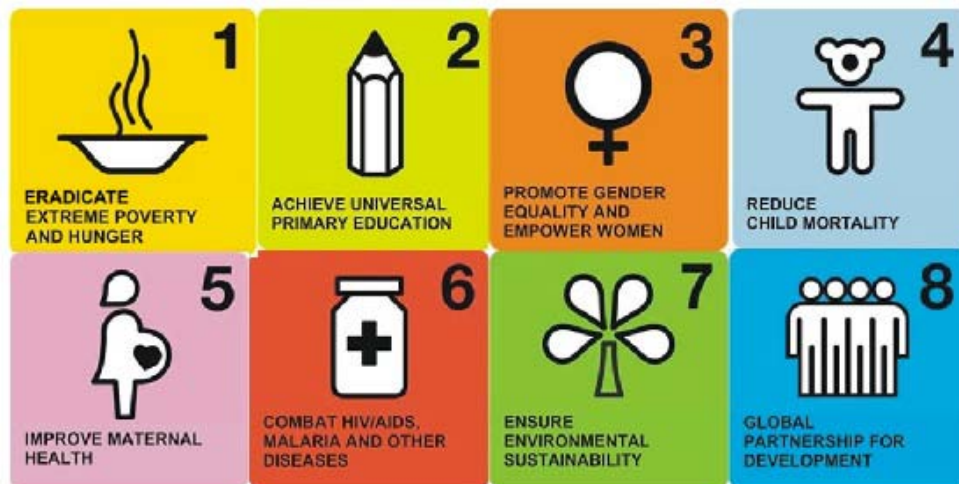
1
ERADICATE EXTREME POVERTY AND HUNGER

2
ACHIEVE UNIVERSAL PRIMARY EDUCATION

3
PROMOTE GENDER EQUALITY AND EMPOWER WOMEN

4
REDUCE CHILD MORTALITY

5
IMPROVE MATERNAL HEALTH

6
COMBAT HIV/AIDS, MALARIA AND OTHER DISEASES

7
ENSURE ENVIRONMENTAL SUSTAINABILITY

8
GLOBAL PARTNERSHIP FOR DEVELOPMENT